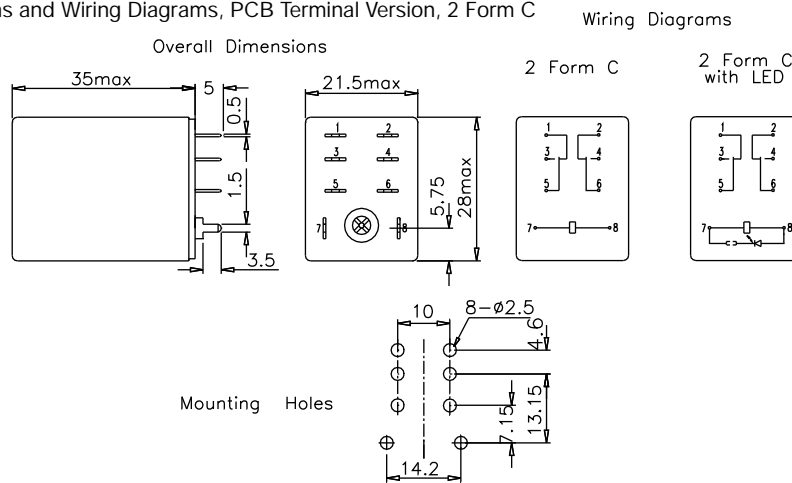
ns and Wiring Diagrams, PCB Terminal Version, 2 Form C

Wiring Diagrams

Overall Dimensions

35max

5

0.5

1.5

3.5

21.5max

1 2
3 4
5 6
7 8

5.75

28max

2 Form C

1 2
3 4
5 6
7 8

2 Form C with LED

1 2
3 4
5 6
7 8

10

8-ø2.5

4.6

13.15

7.15

14.2

Mounting Holes